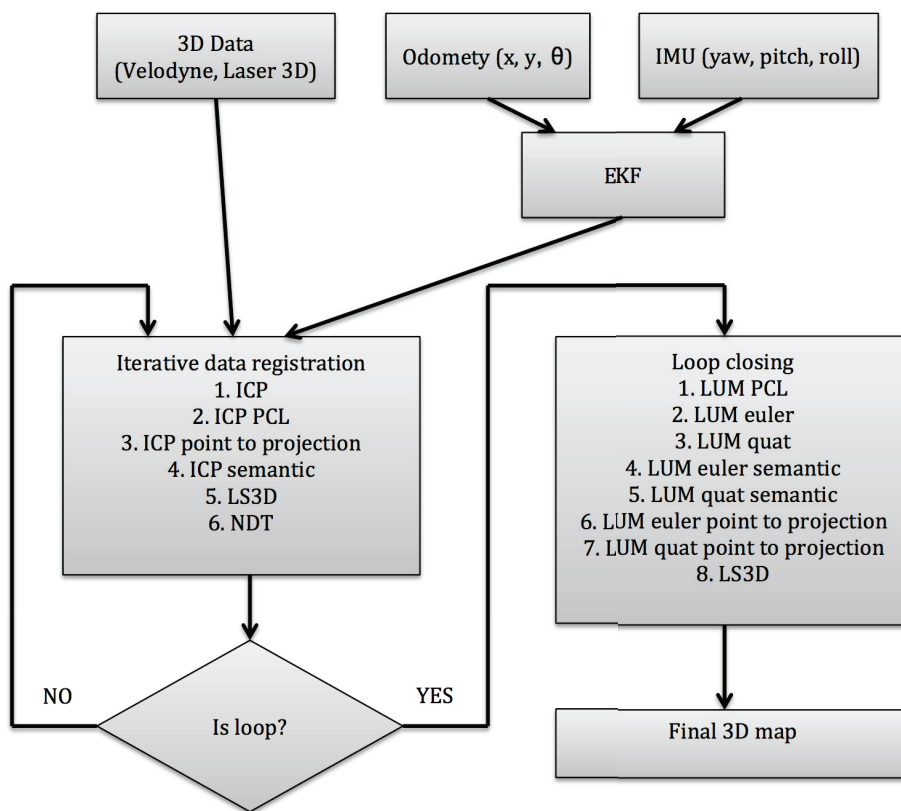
3D Data
(Velodyne, Laser 3D)

Odomety (x, y, $\theta$)

IMU (yaw, pitch, roll)

EKF

Iterative data registration
1. ICP
2. ICP PCL
3. ICP point to projection
4. ICP semantic
5. LS3D
6. NDT

Loop closing
1. LUM PCL
2. LUM euler
3. LUM quat
4. LUM euler semantic
5. LUM quat semantic
6. LUM euler point to projection
7. LUM quat point to projection
8. LS3D

NO

Is loop?

YES

Final 3D map